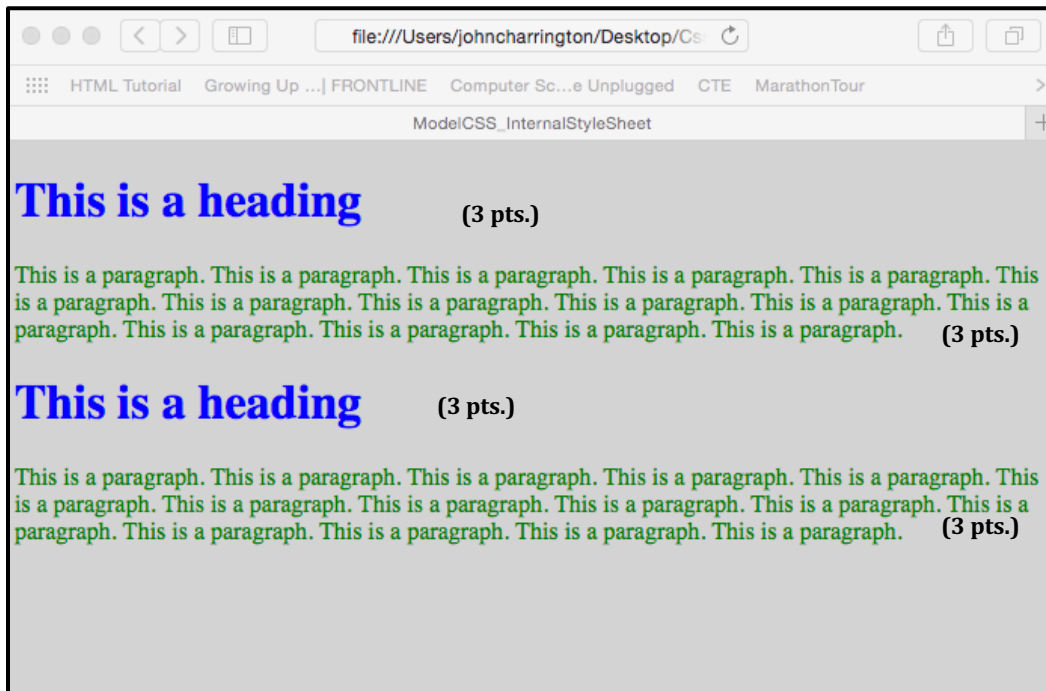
file:///Users/johncharrington/Desktop/Cs

HTML Tutorial Growing Up ...| FRONTLINE Computer Sc...e Unplugged CTE MarathonTour

ModelCSS_InternalStyleSheet

This is a heading (3 pts.)

This is a paragraph. This is a paragraph. This is a paragraph. This is a paragraph. This is a paragraph. This is a paragraph. This is a paragraph. This is a paragraph. This is a paragraph. This is a paragraph. This is a paragraph. This is a paragraph. This is a paragraph. This is a paragraph. This is a paragraph. (3 pts.)

This is a heading (3 pts.)

This is a paragraph. This is a paragraph. This is a paragraph. This is a paragraph. This is a paragraph. This is a paragraph. This is a paragraph. This is a paragraph. This is a paragraph. This is a paragraph. This is a paragraph. This is a paragraph. This is a paragraph. This is a paragraph. This is a paragraph. (3 pts.)